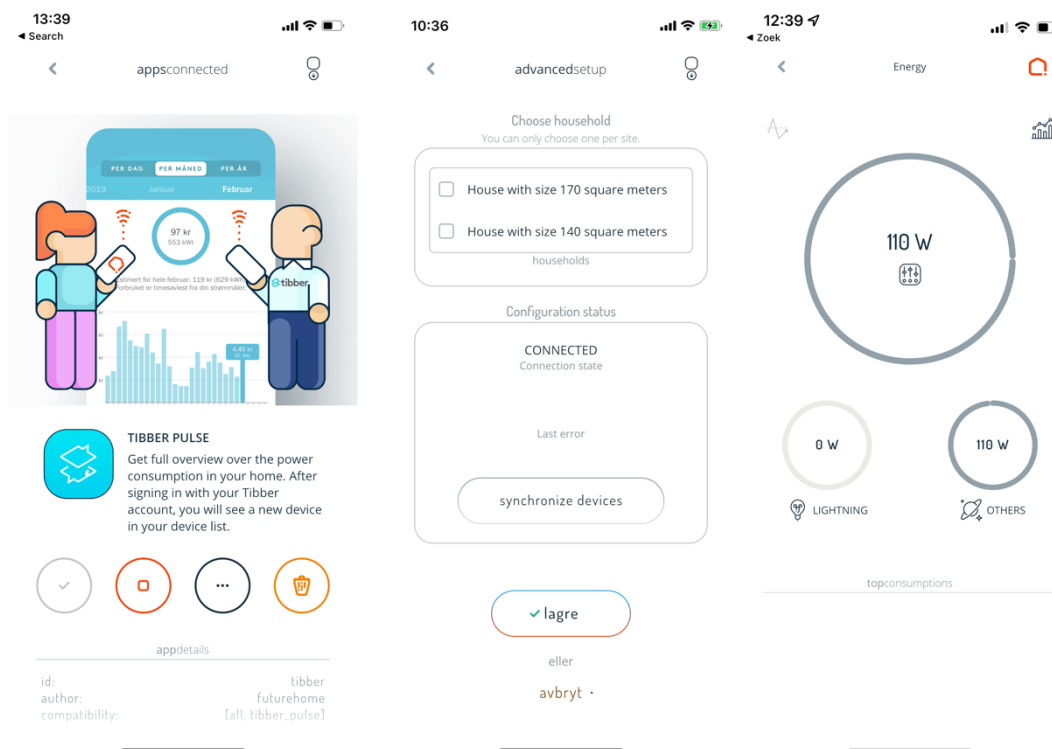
13:39
◂ Search

appsconnected

PER DAG | PER MÅNED | PER ÅR
2019 Januar Februar
97 kr
553 kWh
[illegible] for hele februar: 119 kr (629 kWh)
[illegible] forbruket er timesaviest fra din strømmåler.
4,45 kr
tibber

TIBBER PULSE
Get full overview over the power consumption in your home. After signing in with your Tibber account, you will see a new device in your device list.

appdetails
id: tibber
author: futurehome
compatibility: [all, tibber_pulse]

10:36

advancedsetup

Choose household
You can only choose one per site.
House with size 170 square meters
House with size 140 square meters
households

Configuration status
CONNECTED
Connection state
Last error
synchronize devices

✓ lagre
eller
avbryt ·

12:39
◂ Zoek

Energy

110 W
0 W
LIGHTNING
110 W
OTHERS

topconsumptions